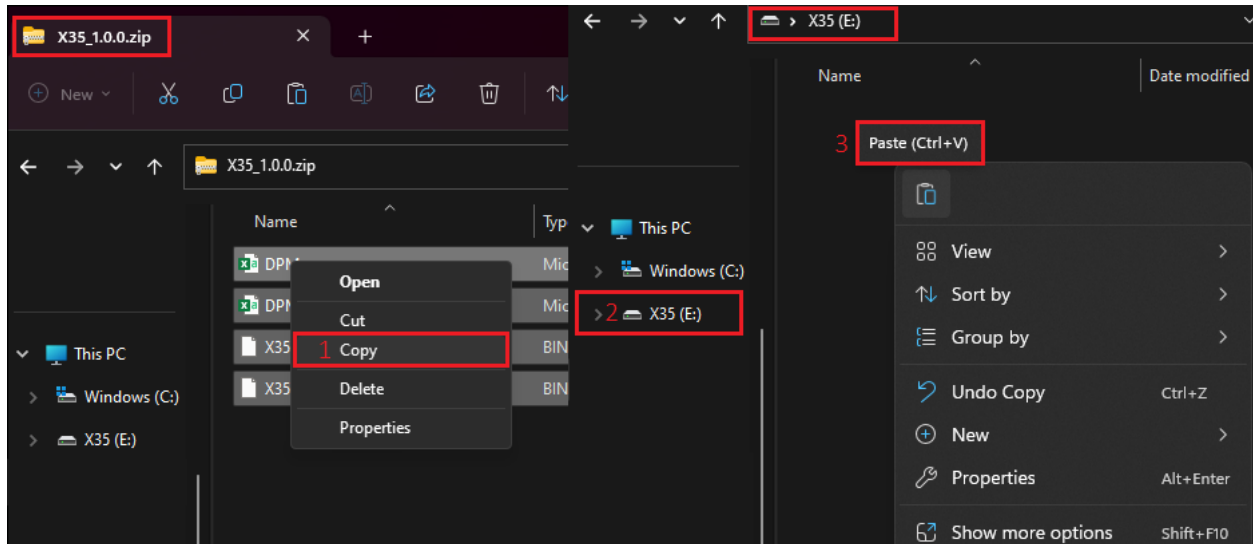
X35_1.0.0.zip
New
X35_1.0.0.zip
Name
Typ
DPM
Mic
DPM
Mic
X35
BIN
X35
BIN
Open
Cut
1 Copy
Delete
Properties
This PC
Windows (C:)
X35 (E:)

X35 (E:)
Name
Date modified
3 Paste (Ctrl+V)
This PC
Windows (C:)
2 X35 (E:)
View
Sort by
Group by
Undo Copy Ctrl+Z
New
Properties Alt+Enter
Show more options Shift+F10